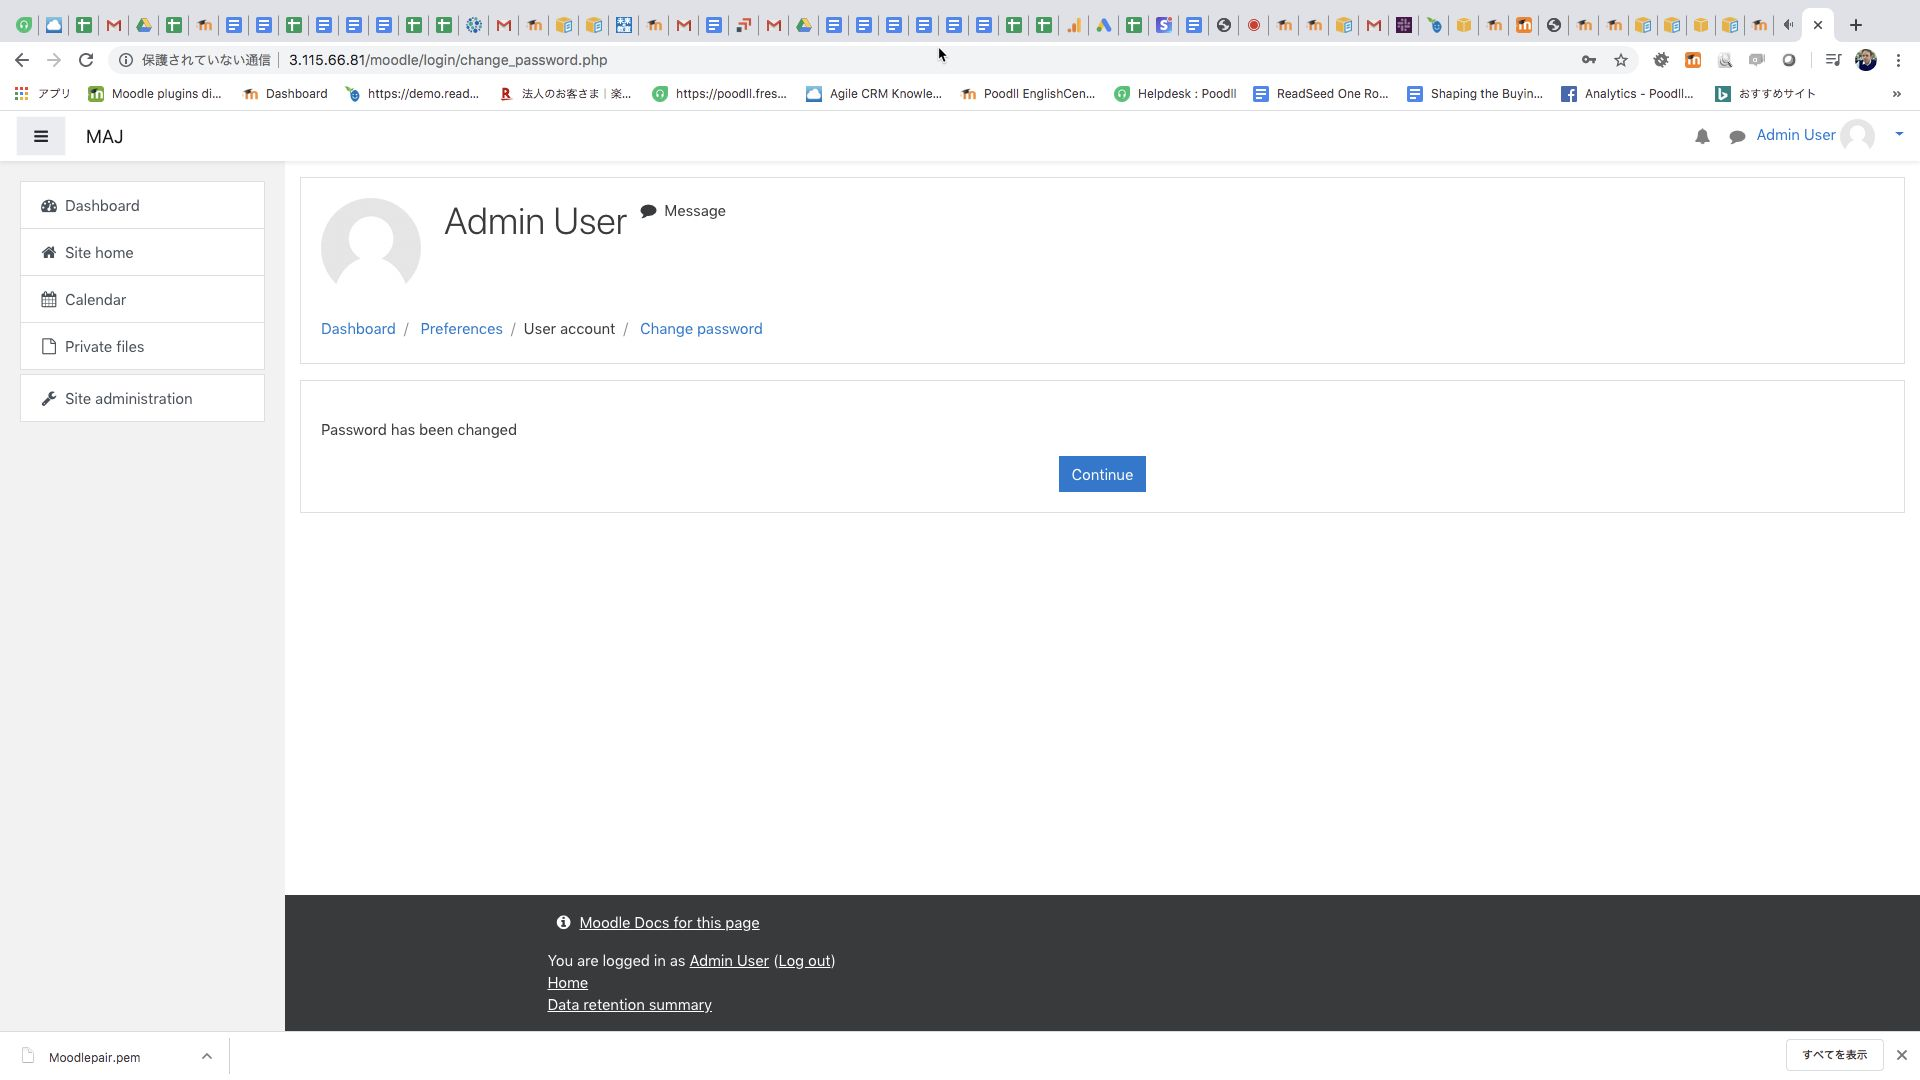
保護されていない通信 | 3.115.66.81/moodle/login/change_password.php

アプリ Moodle plugins di... Dashboard https://demo.read... 法人のお客さま | 楽... https://poodll.fres... Agile CRM Knowle... Poodll EnglishCen... Helpdesk : Poodll ReadSeed One Ro... Shaping the Buyin... Analytics - Poodll... おすすめサイト

MAJ

Admin User

Dashboard
Site home
Calendar
Private files
Site administration

Admin User
Message

Dashboard / Preferences / User account / Change password

Password has been changed

Continue

Moodle Docs for this page

You are logged in as Admin User (Log out)
Home
Data retention summary

Moodlepair.pem

すべてを表示